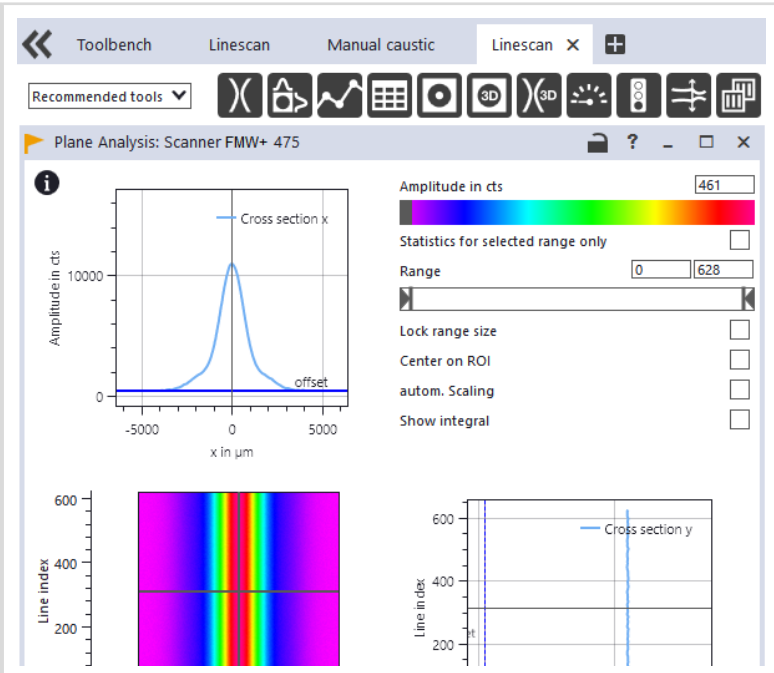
Toolbench Linescan Manual caustic Linescan ✕

Recommended tools

3D 3D

Plane Analysis: Scanner FMW+ 475

? _ □ ✕

Amplitude in cts
Cross section x
10000
0
offset
-5000 0 5000
x in µm

Amplitude in cts 461

Statistics for selected range only

Range 0 628

Lock range size

Center on ROI

autom. Scaling

Show integral

Line index
600
400
200

Line index
600
400
200
Cross section y
et